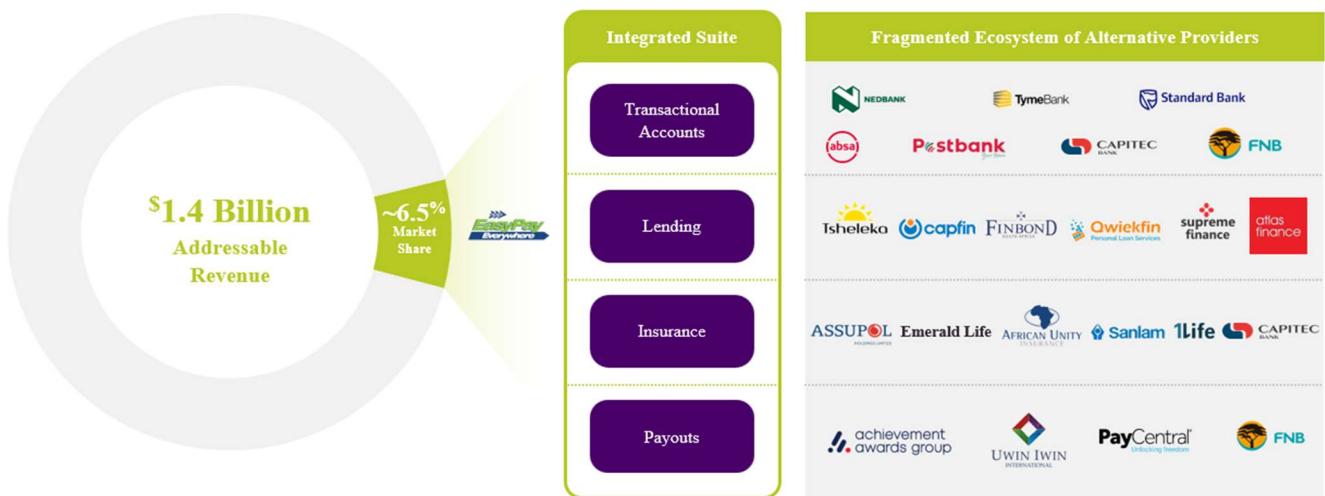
$^{\$}$1.4 Billion
Addressable Revenue

~6.5%
Market Share

EasyPay Everywhere

Integrated Suite

Transactional Accounts

Lending

Insurance

Payouts

Fragmented Ecosystem of Alternative Providers

NEDBANK
TymeBank
Standard Bank
absa
Postbank
CAPITEC BANK
FNB

Tsheleka
capfin
FINBOND
Qwiekfin Personal Loan Services
supreme finance
atlas finance

ASSUPOL
Emerald Life
AFRICAN UNITY INSURANCE
Sanlam
1Life
CAPITEC BANK

achievement awards group
UWIN IWIN INTERNATIONAL
PayCentral Unlocking freedom
FNB